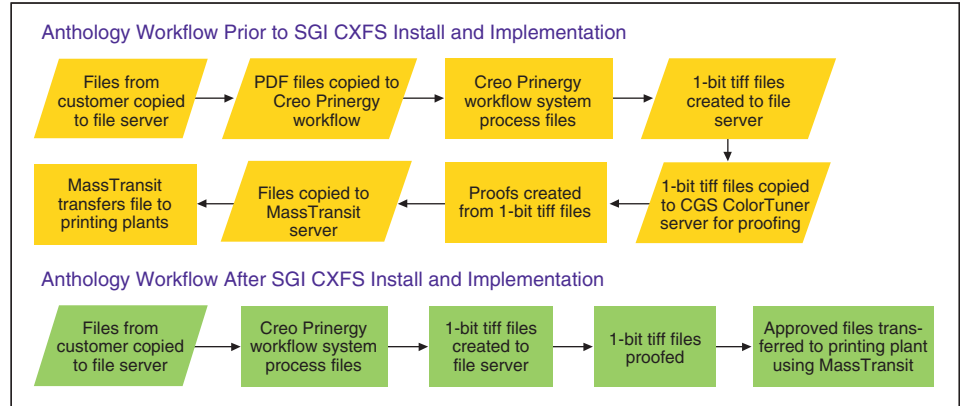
Anthology Workflow Prior to SGI CXFS Install and Implementation

Files from customer copied to file server

PDF files copied to Creo Prinergy workflow

Creo Prinergy workflow system process files

1-bit tiff files created to file server

1-bit tiff files copied to CGS ColorTuner server for proofing

Proofs created from 1-bit tiff files

Files copied to MassTransit server

MassTransit transfers file to printing plants

Anthology Workflow After SGI CXFS Install and Implementation

Files from customer copied to file server

Creo Prinergy workflow system process files

1-bit tiff files created to file server

1-bit tiff files proofed

Approved files transferred to printing plant using MassTransit